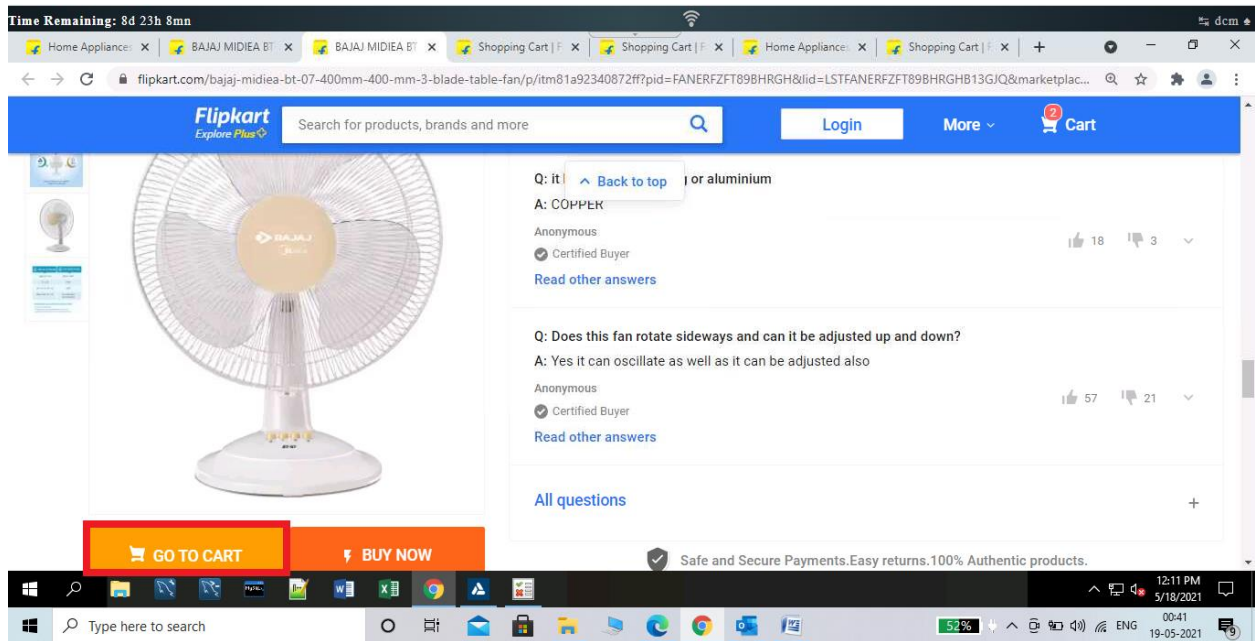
Time Remaining: 8d 23h 8mn

dcm

Home Appliance ×
BAJAJ MIDIEA BT ×
BAJAJ MIDIEA BT ×
Shopping Cart | F ×
Shopping Cart | F ×
Home Appliance ×
Shopping Cart | F ×
+

flipkart.com/bajaj-midiea-bt-07-400mm-400-mm-3-blade-table-fan/p/itm81a92340872ff?pid=FANERFZFT89BHRGH&lid=LSTFANERFZFT89BHRGHB13GJQ&marketplac...

Flipkart
Explore Plus

Search for products, brands and more

Login

More

2
Cart

BAJAJ

Q: it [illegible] or aluminium

Back to top

A: COPPER

Anonymous

Certified Buyer

18 3

Read other answers

Q: Does this fan rotate sideways and can it be adjusted up and down?

A: Yes it can oscillate as well as it can be adjusted also

Anonymous

Certified Buyer

57 21

Read other answers

All questions

+

GO TO CART

BUY NOW

Safe and Secure Payments.Easy returns.100% Authentic products.

12:11 PM
5/18/2021

Type here to search

52%

ENG

00:41
19-05-2021

9